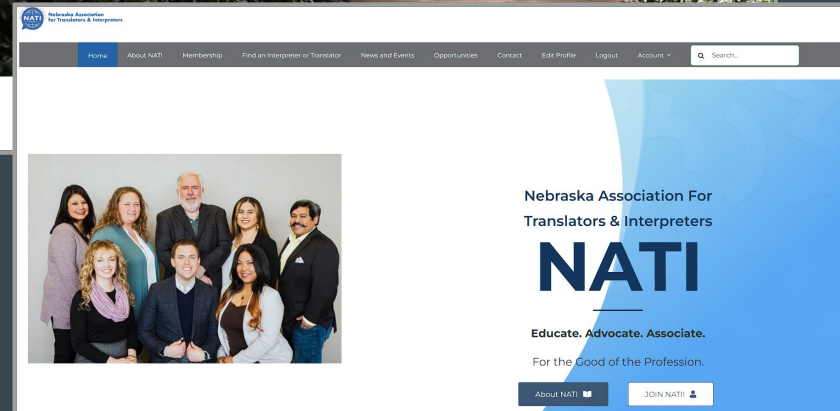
NATI Nebraska Association for Translators & Interpreters

Home | About NATI | Membership | Find an Interpreter or Translator | News and Events | Opportunities | Contact | Edit Profile | Logout | Account

Search...

Nebraska Association For Translators & Interpreters

NATI

Educate. Advocate. Associate.

For the Good of the Profession.

About NATI

JOIN NATI!